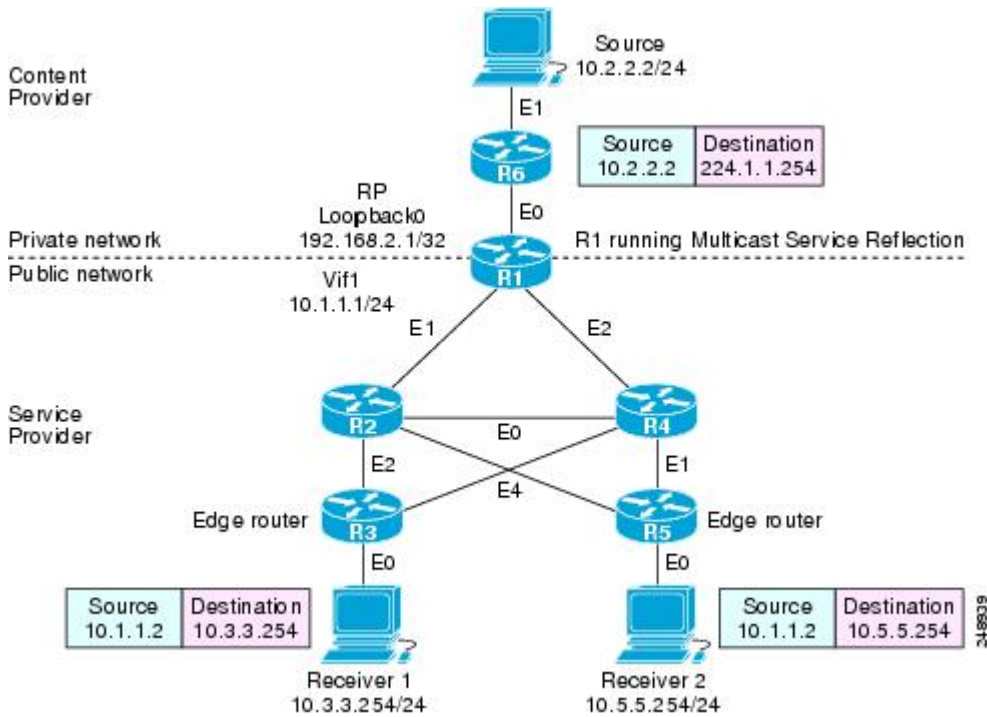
Content Provider

Source
10.2.2.2/24

E1

| Source 10.2.2.2 | Destination 224.1.1.254 |
|---|---|

R6

RP
Loopback0
192.168.2.1/32

E0

Private network

R1 running Multicast Service Reflection

Public network

R1

Vif1
10.1.1.1/24

E1

E2

Service Provider

R2

E0

R4

E2

E1

E4

Edge router

R3

R5

Edge router

E0

E0

| Source 10.1.1.2 | Destination 10.3.3.254 |
|---|---|

| Source 10.1.1.2 | Destination 10.5.5.254 |
|---|---|

248939

Receiver 1
10.3.3.254/24

Receiver 2
10.5.5.254/24